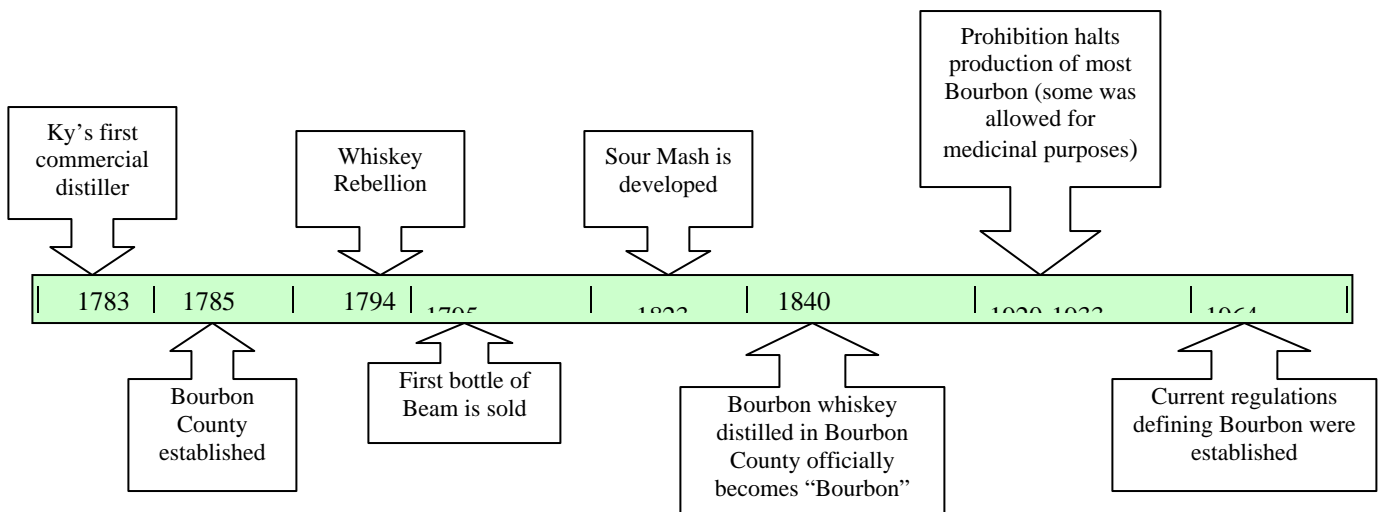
Ky's first commercial distiller

Whiskey Rebellion

Sour Mash is developed

Prohibition halts production of most Bourbon (some was allowed for medicinal purposes)

1783 | 1785 | 1794 | 1795 | 1823 | 1840 | 1920-1933 | 1964

Bourbon County established

First bottle of Beam is sold

Bourbon whiskey distilled in Bourbon County officially becomes "Bourbon"

Current regulations defining Bourbon were established